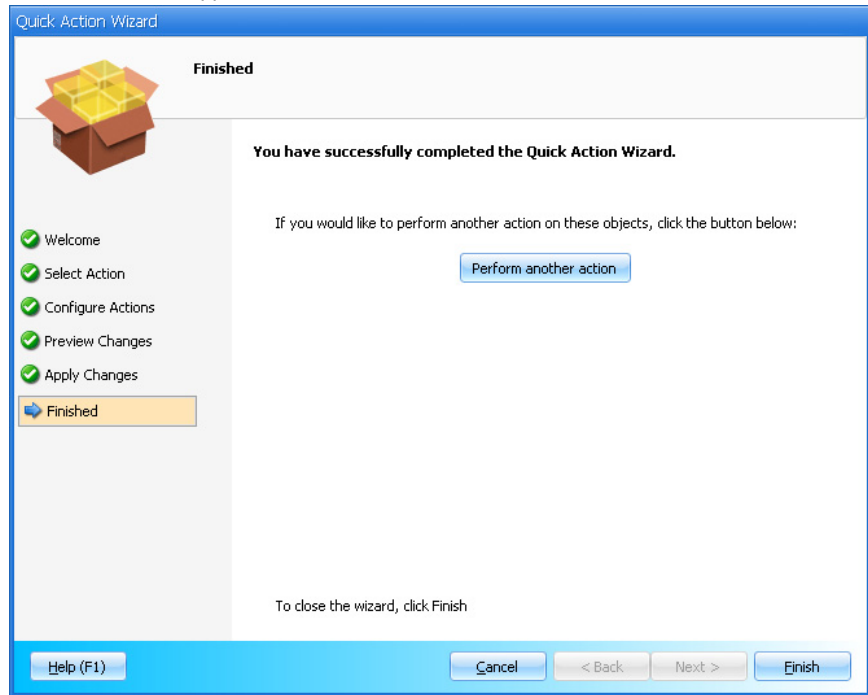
Quick Action Wizard

Finished

Welcome
Select Action
Configure Actions
Preview Changes
Apply Changes
Finished

You have successfully completed the Quick Action Wizard.

If you would like to perform another action on these objects, click the button below:

Perform another action

To close the wizard, click Finish

Help (F1)

Cancel
< Back
Next >
Finish